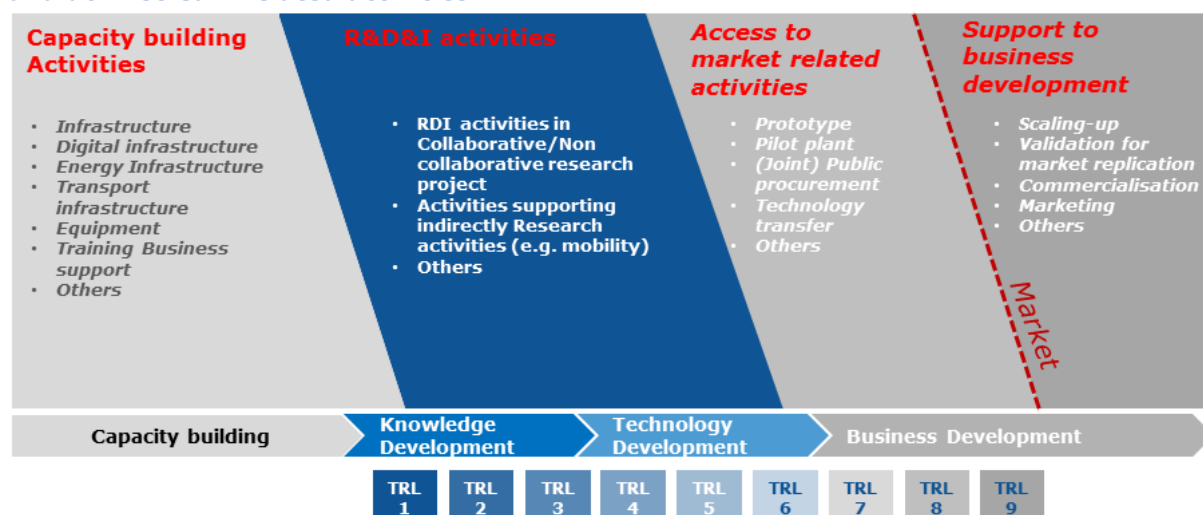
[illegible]

Capacity building Activities

- Infrastructure
- Digital infrastructure
- Energy Infrastructure
- Transport infrastructure
- Equipment
- Training Business support
- Others

R&D&I activities

- RDI activities in Collaborative/Non collaborative research project
- Activities supporting indirectly Research activities (e.g. mobility)
- Others

Access to market related activities

- Prototype
- Pilot plant
- (Joint) Public procurement
- Technology transfer
- Others

Support to business development

- Scaling-up
- Validation for market replication
- Commercialisation
- Marketing
- Others

Market

Capacity building | Knowledge Development | Technology Development | Business Development

TRL 1 | TRL 2 | TRL 3 | TRL 4 | TRL 5 | TRL 6 | TRL 7 | TRL 8 | TRL 9